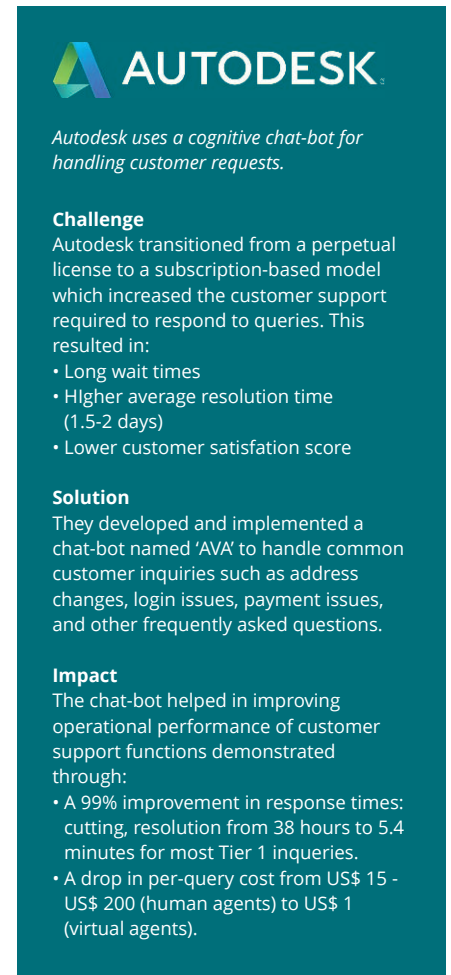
AUTODESK.

Autodesk uses a cognitive chat-bot for handling customer requests.

Challenge
Autodesk transitioned from a perpetual license to a subscription-based model which increased the customer support required to respond to queries. This resulted in:
• Long wait times
• HIgher average resolution time (1.5-2 days)
• Lower customer satisfation score

Solution
They developed and implemented a chat-bot named 'AVA' to handle common customer inquiries such as address changes, login issues, payment issues, and other frequently asked questions.

Impact
The chat-bot helped in improving operational performance of customer support functions demonstrated through:
• A 99% improvement in response times: cutting, resolution from 38 hours to 5.4 minutes for most Tier 1 inqueries.
• A drop in per-query cost from US$ 15 - US$ 200 (human agents) to US$ 1 (virtual agents).